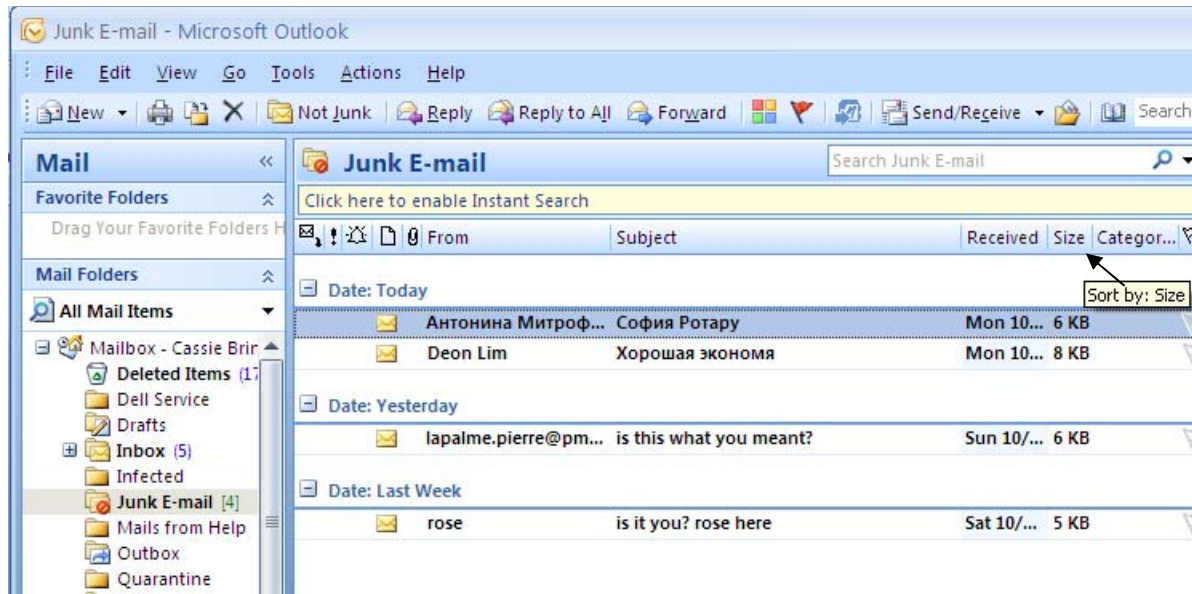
Junk E-mail - Microsoft Outlook

File Edit View Go Tools Actions Help

New Not Junk Reply Reply to All Forward Send/Receive Search

Mail «

Favorite Folders

Drag Your Favorite Folders H

Mail Folders

All Mail Items

Mailbox - Cassie Brir

Deleted Items (17

Dell Service

Drafts

Inbox (5)

Infected

Junk E-mail [4]

Mails from Help

Outbox

Quarantine

Junk E-mail

Search Junk E-mail

Click here to enable Instant Search

| From | Subject | Received | Size | Categor... |
|---|---|---|---|---|
| Date: Today | | | | |
| Антонина Митроф... | София Ротару | Mon 10... | 6 KB | |
| Deon Lim | Хорошая экономя | Mon 10... | 8 KB | |
| Date: Yesterday | | | | |
| lapalme.pierre@pm... | is this what you meant? | Sun 10/... | 6 KB | |
| Date: Last Week | | | | |
| rose | is it you? rose here | Sat 10/... | 5 KB | |

Sort by: Size